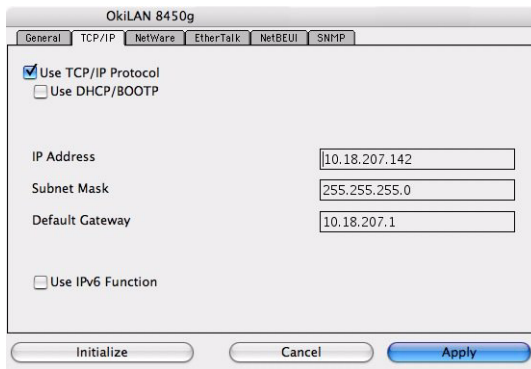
OkiLAN 8450g

General | TCP/IP | NetWare | EtherTalk | NetBEUI | SNMP

Use TCP/IP Protocol

Use DHCP/BOOTP

IP Address 10.18.207.142

Subnet Mask 255.255.255.0

Default Gateway 10.18.207.1

Use IPv6 Function

Initialize | Cancel | Apply